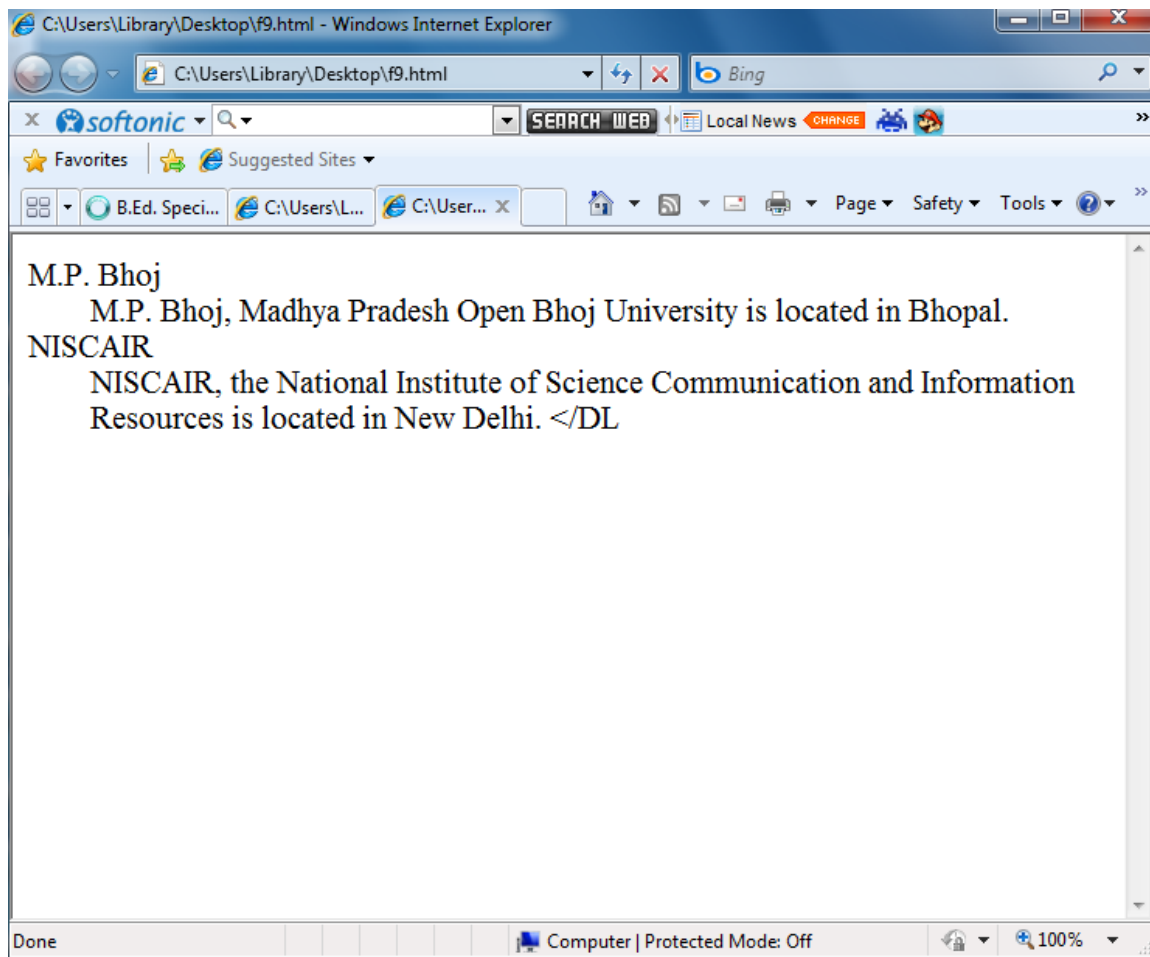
C:\Users\Library\Desktop\f9.html - Windows Internet Explorer

C:\Users\Library\Desktop\f9.html

Bing

softonic

SEARCH WEB

Local News CHANGE

Favorites

Suggested Sites

B.Ed. Speci...

C:\Users\L...

C:\User...

Page

Safety

Tools

M.P. Bhoj

M.P. Bhoj, Madhya Pradesh Open Bhoj University is located in Bhopal.

NISCAIR

NISCAIR, the National Institute of Science Communication and Information Resources is located in New Delhi. </DL

Done

Computer | Protected Mode: Off

100%